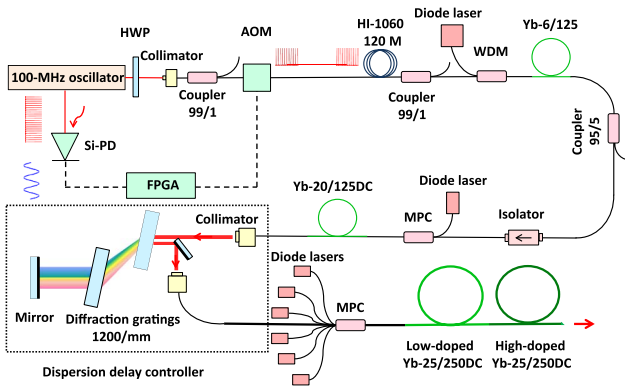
HWP
AOM
HI-1060
120 M
Diode laser
Yb-6/125
Collimator
100-MHz oscillator
Coupler
99/1
WDM
Coupler
99/1
Coupler
95/5
Si-PD
FPGA
Yb-20/125DC
Diode laser
Collimator
MPC
Isolator
Diode lasers
Mirror
Diffraction gratings
1200/mm
MPC
Low-doped
Yb-25/250DC
High-doped
Yb-25/250DC
Dispersion delay controller